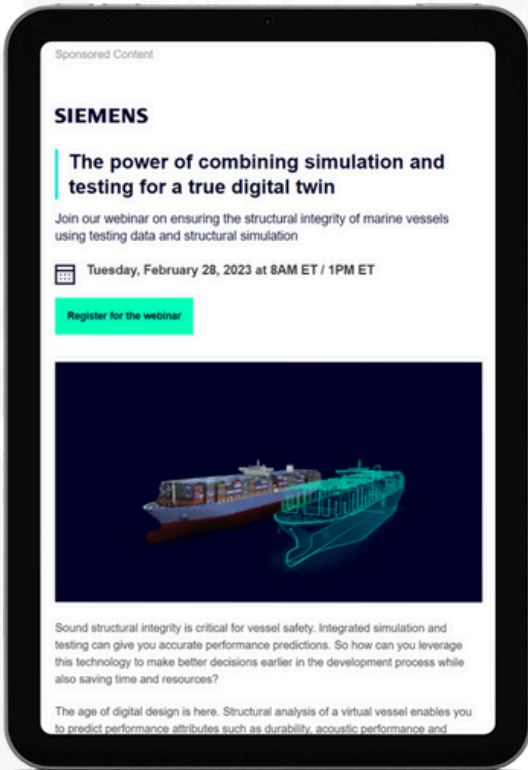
Sponsored Content

SIEMENS

The power of combining simulation and testing for a true digital twin

Join our webinar on ensuring the structural integrity of marine vessels using testing data and structural simulation

Tuesday, February 28, 2023 at 8AM ET / 1PM ET

Register for the webinar

Sound structural integrity is critical for vessel safety. Integrated simulation and testing can give you accurate performance predictions. So how can you leverage this technology to make better decisions earlier in the development process while also saving time and resources?

The age of digital design is here. Structural analysis of a virtual vessel enables you to predict performance attributes such as durability, acoustic performance and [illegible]